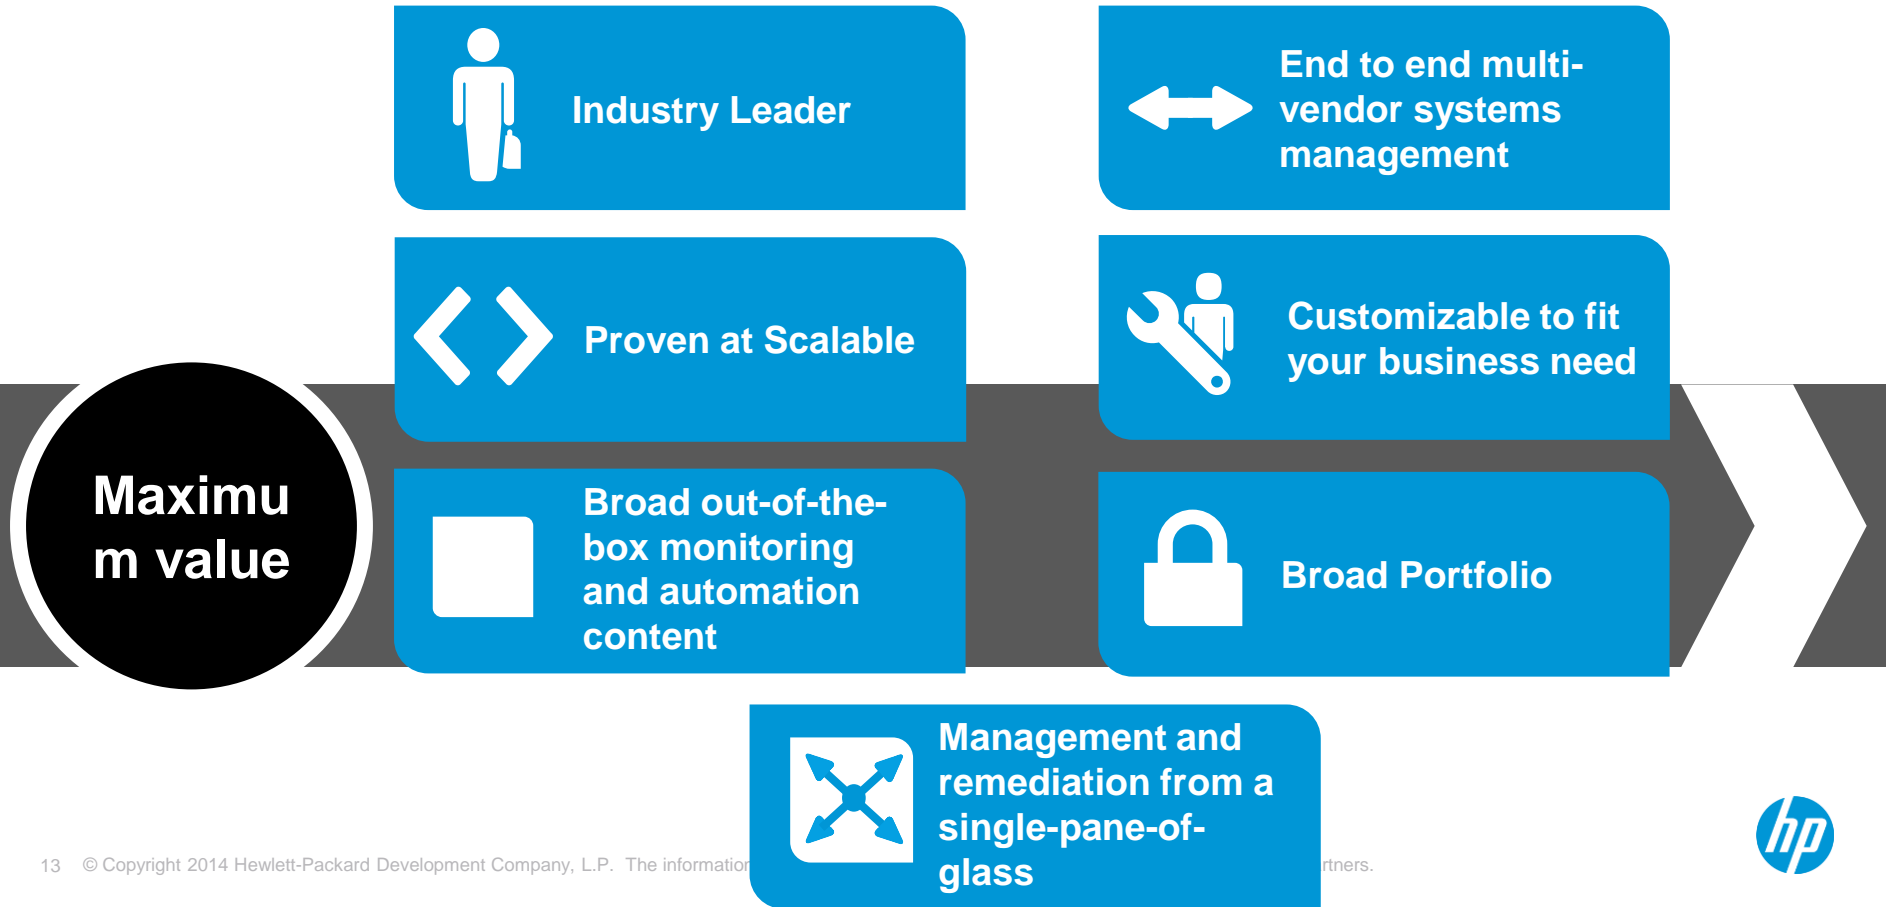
Industry Leader

End to end multi-vendor systems management

Proven at Scalable

Customizable to fit your business need

Maximu
m value

Broad out-of-the-box monitoring and automation content

Broad Portfolio

Management and remediation from a single-pane-of-glass

13 © Copyright 2014 Hewlett-Packard Development Company, L.P. The informatio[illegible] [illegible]rtners.

hp